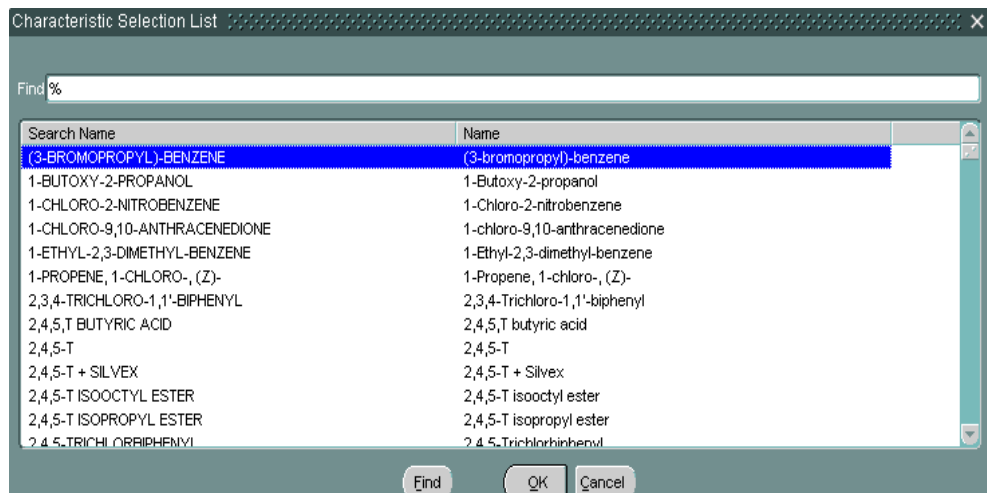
Characteristic Selection List ×

Find %

| Search Name | Name |
|---|---|
| (3-BROMOPROPYL)-BENZENE | (3-bromopropyl)-benzene |
| 1-BUTOXY-2-PROPANOL | 1-Butoxy-2-propanol |
| 1-CHLORO-2-NITROBENZENE | 1-Chloro-2-nitrobenzene |
| 1-CHLORO-9,10-ANTHRACENEDIONE | 1-chloro-9,10-anthracenedione |
| 1-ETHYL-2,3-DIMETHYL-BENZENE | 1-Ethyl-2,3-dimethyl-benzene |
| 1-PROPENE, 1-CHLORO-, (Z)- | 1-Propene, 1-chloro-, (Z)- |
| 2,3,4-TRICHLORO-1,1'-BIPHENYL | 2,3,4-Trichloro-1,1'-biphenyl |
| 2,4,5,T BUTYRIC ACID | 2,4,5,T butyric acid |
| 2,4,5-T | 2,4,5-T |
| 2,4,5-T + SILVEX | 2,4,5-T + Silvex |
| 2,4,5-T ISOOCTYL ESTER | 2,4,5-T isooctyl ester |
| 2,4,5-T ISOPROPYL ESTER | 2,4,5-T isopropyl ester |
| 2,4,5-TRICHLORBIPHENYL | 2,4,5-Trichlorbiphenyl |

Find OK Cancel